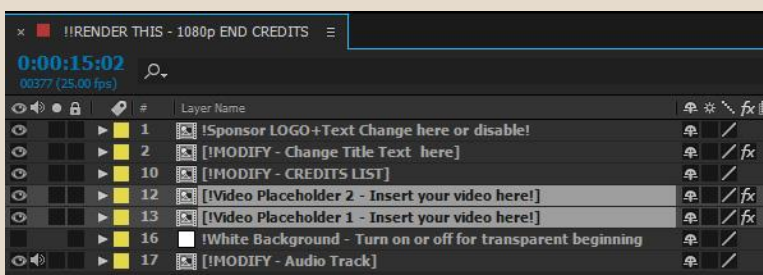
× !!RENDER THIS - 1080p END CREDITS ≡

0:00:15:02
00377 (25.00 fps)

| # | Layer Name |
|---|---|
| 1 | !Sponsor LOGO+Text Change here or disable! |
| 2 | [!MODIFY - Change Title Text here] |
| 10 | [!MODIFY - CREDITS LIST] |
| 12 | [!Video Placeholder 2 - Insert your video here!] |
| 13 | [!Video Placeholder 1 - Insert your video here!] |
| 16 | !White Background - Turn on or off for transparent beginning |
| 17 | [!MODIFY - Audio Track] |